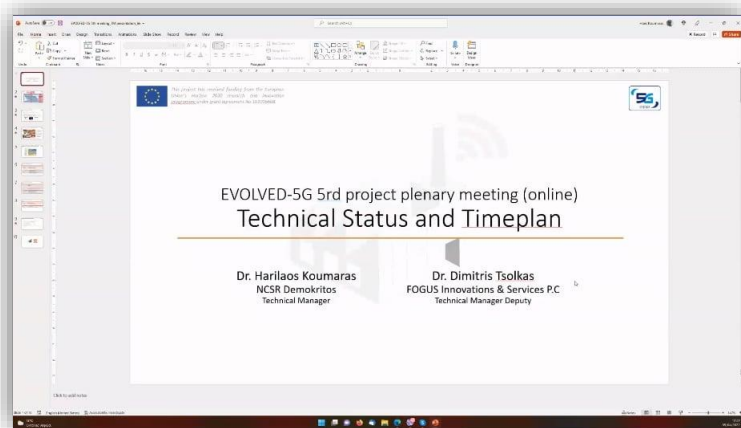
EVOLVED-5G 5rd project plenary meeting (online)

Technical Status and Timeplan

Dr. Harilaos Koumaras
NCSR Demokritos
Technical Manager

Dr. Dimitris Tsolkas
FOGUS Innovations & Services P.C
Technical Manager Deputy

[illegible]